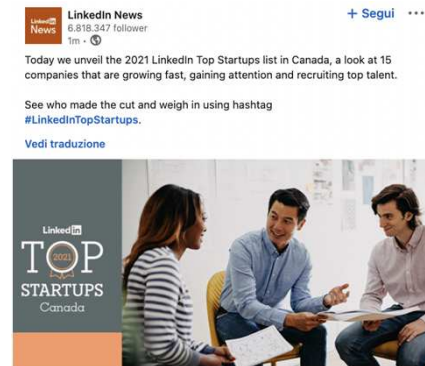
LinkedIn News

LinkedIn News
6.818.347 follower
1m •

+ Segui •••

Today we unveil the 2021 LinkedIn Top Startups list in Canada, a look at 15 companies that are growing fast, gaining attention and recruiting top talent.

See who made the cut and weigh in using hashtag #LinkedInTopStartups.

Vedi traduzione

LinkedIn
TOP
2021
STARTUPS
Canada